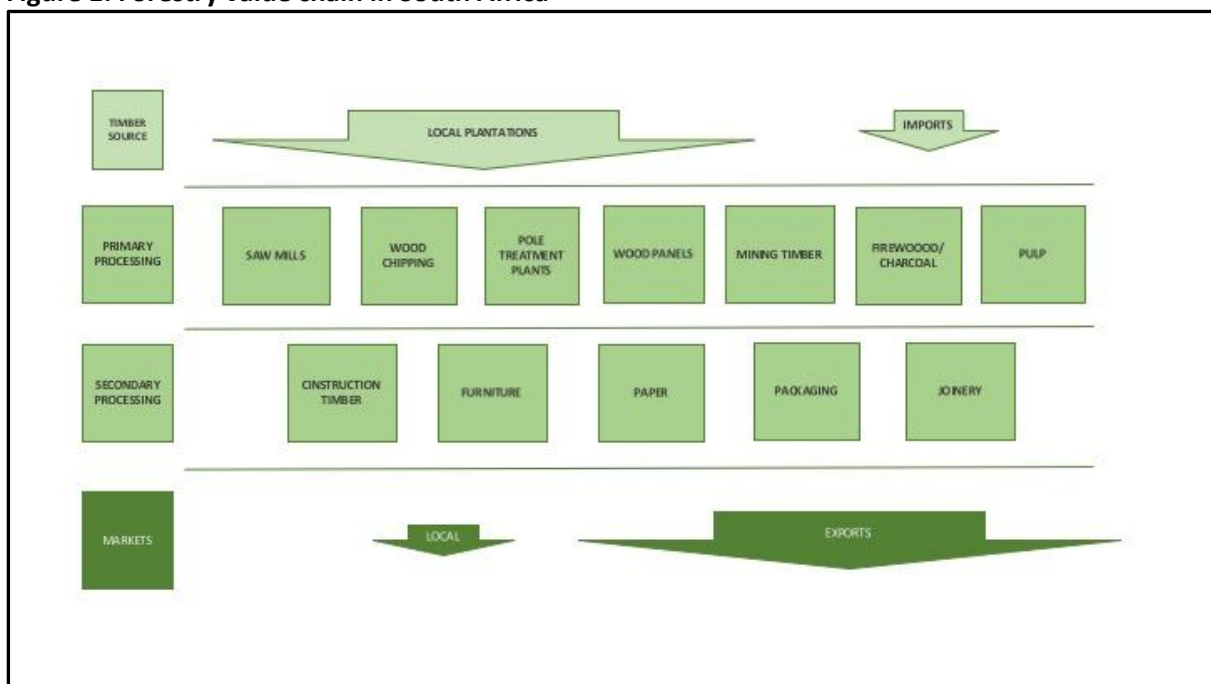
Figure 1: Forestry value chain in South Africa

TIMBER SOURCE

LOCAL PLANTATIONS

IMPORTS

PRIMARY PROCESSING

SAW MILLS

WOOD CHIPPING

POLE TREATMENT PLANTS

WOOD PANELS

MINING TIMBER

FIREWOOOD/ CHARCOAL

PULP

SECONDARY PROCESSING

CINSTRUCTION TIMBER

FURNITURE

PAPER

PACKAGING

JOINERY

MARKETS

LOCAL

EXPORTS